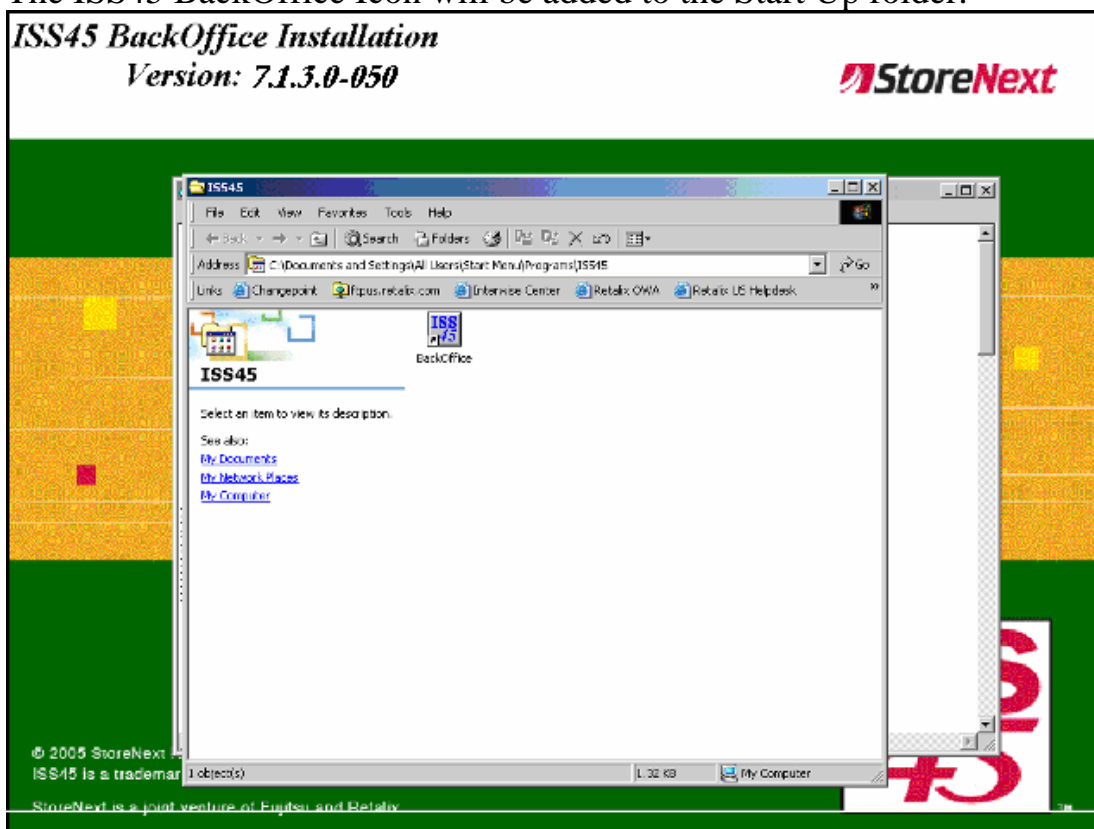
The ISS45 BackOffice icon will be added to the Start-Up folder.

ISS45 BackOffice Installation
Version: 7.1.3.0-050

StoreNext

ISS45

File Edit View Favorites Tools Help

Back Search Folders

Address C:\Documents and Settings\All Users\Start Menu\Programs\ISS45 Go

Links Changepoint ftpus.retalix.com Interwise Center Retalix OWA Retalix US Helpdesk

ISS45

Select an item to view its description.

See also:
My Documents
My Network Places
My Computer

ISS 45
BackOffice

1 object(s) 1.32 KB My Computer

© 2005 StoreNext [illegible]
ISS45 is a trademar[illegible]

StoreNext is a joint venture of Fujitsu and Retalix